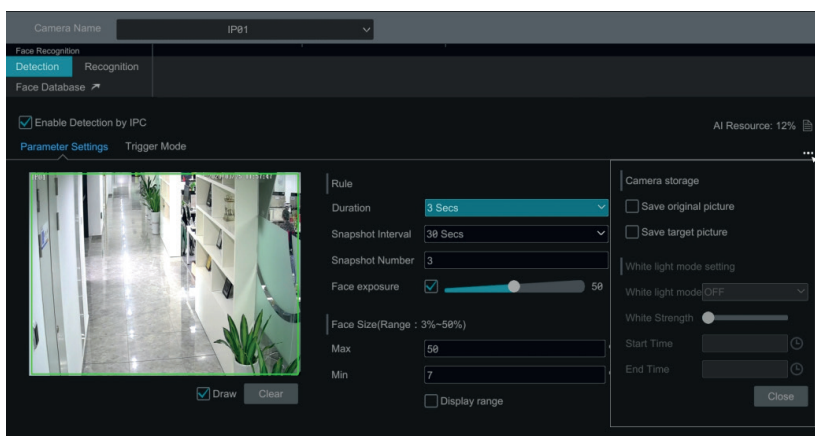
Camera Name IP01

Face Recognition

Detection Recognition

Face Database

Enable Detection by IPC

AI Resource: 12%

Parameter Settings Trigger Mode

IP01

Draw Clear

Rule

Duration 3 Secs

Snapshot Interval 30 Secs

Snapshot Number 3

Face exposure 50

Face Size(Range : 3%~50%)

Max 50

Min 7

Display range

Camera storage

Save original picture

Save target picture

White light mode setting

White light mode OFF

White Strength

Start Time

End Time

Close